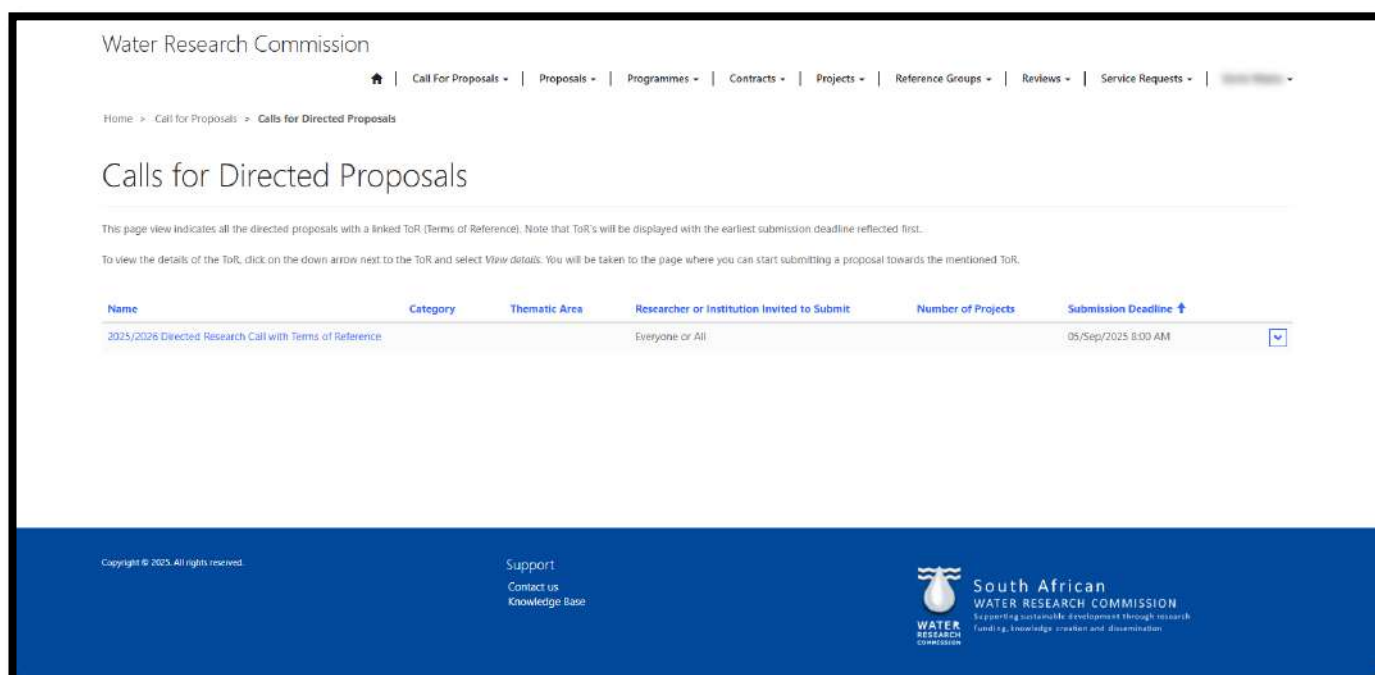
Water Research Commission

Call For Proposals | Proposals | Programmes | Contracts | Projects | Reference Groups | Reviews | Service Requests | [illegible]

Home > Call for Proposals > Calls for Directed Proposals

Calls for Directed Proposals

This page view indicates all the directed proposals with a linked ToR (Terms of Reference). Note that ToR's will be displayed with the earliest submission deadline reflected first.

To view the details of the ToR, click on the down arrow next to the ToR and select *View details*. You will be taken to the page where you can start submitting a proposal towards the mentioned ToR.

| Name | Category | Thematic Area | Researcher or Institution Invited to Submit | Number of Projects | Submission Deadline |
|---|---|---|---|---|---|
| 2025/2026 Directed Research Call with Terms of Reference | | | Everyone or All | | 05/Sep/2025 8:00 AM |

Copyright © 2025. All rights reserved.

Support
Contact us
Knowledge Base

WATER RESEARCH COMMISSION
South African
WATER RESEARCH COMMISSION
Supporting sustainable development through research funding, knowledge creation and dissemination